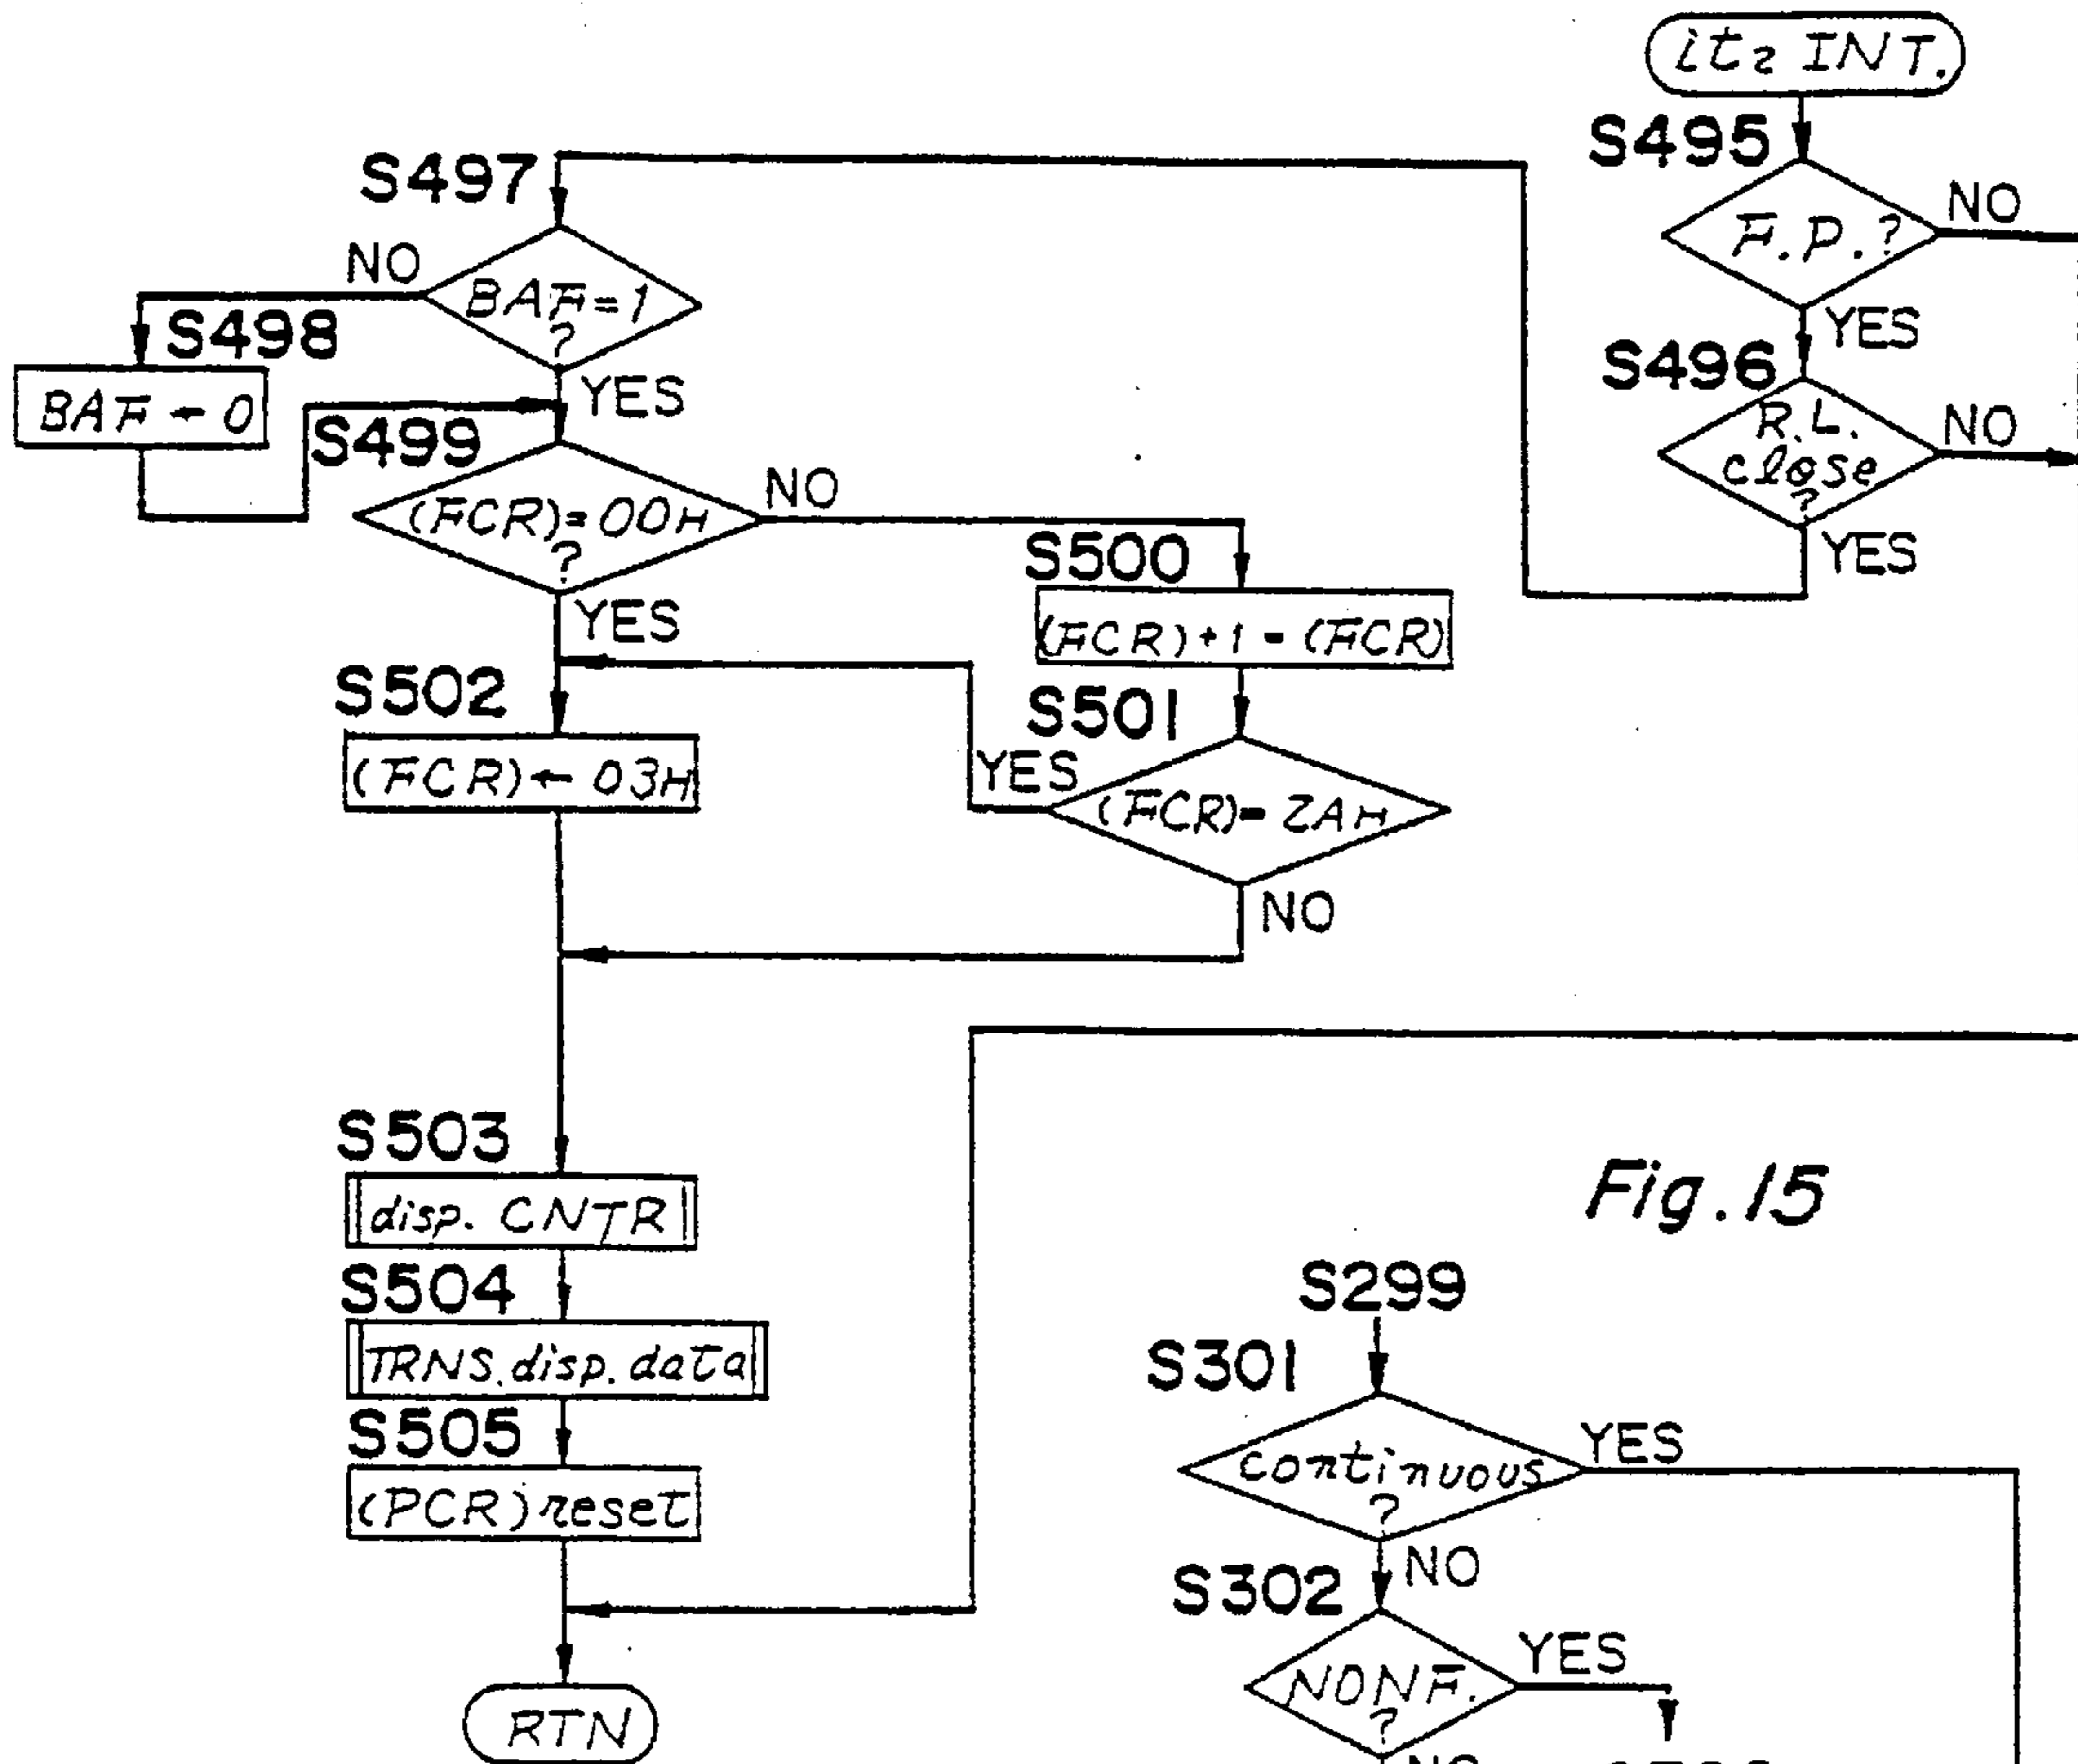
$it_2$ INT.

S495

F.P.?

NO

YES

S496

R.L. close ?

NO

YES

S497

BAF=1 ?

NO

S498

BAF ← 0

YES

S499

(FCR)=00H ?

NO

YES

S500

(FCR)+1 → (FCR)

S501

(FCR)= 2AH

YES

NO

S502

(FCR) ← 03H

S503

disp. CNTR

S504

TRNS.disp.data

S505

(PCR)reset

RTN

Fig.15

S299

S301

continuous ?

YES

NO

S302

NONF. ?

YES

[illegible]